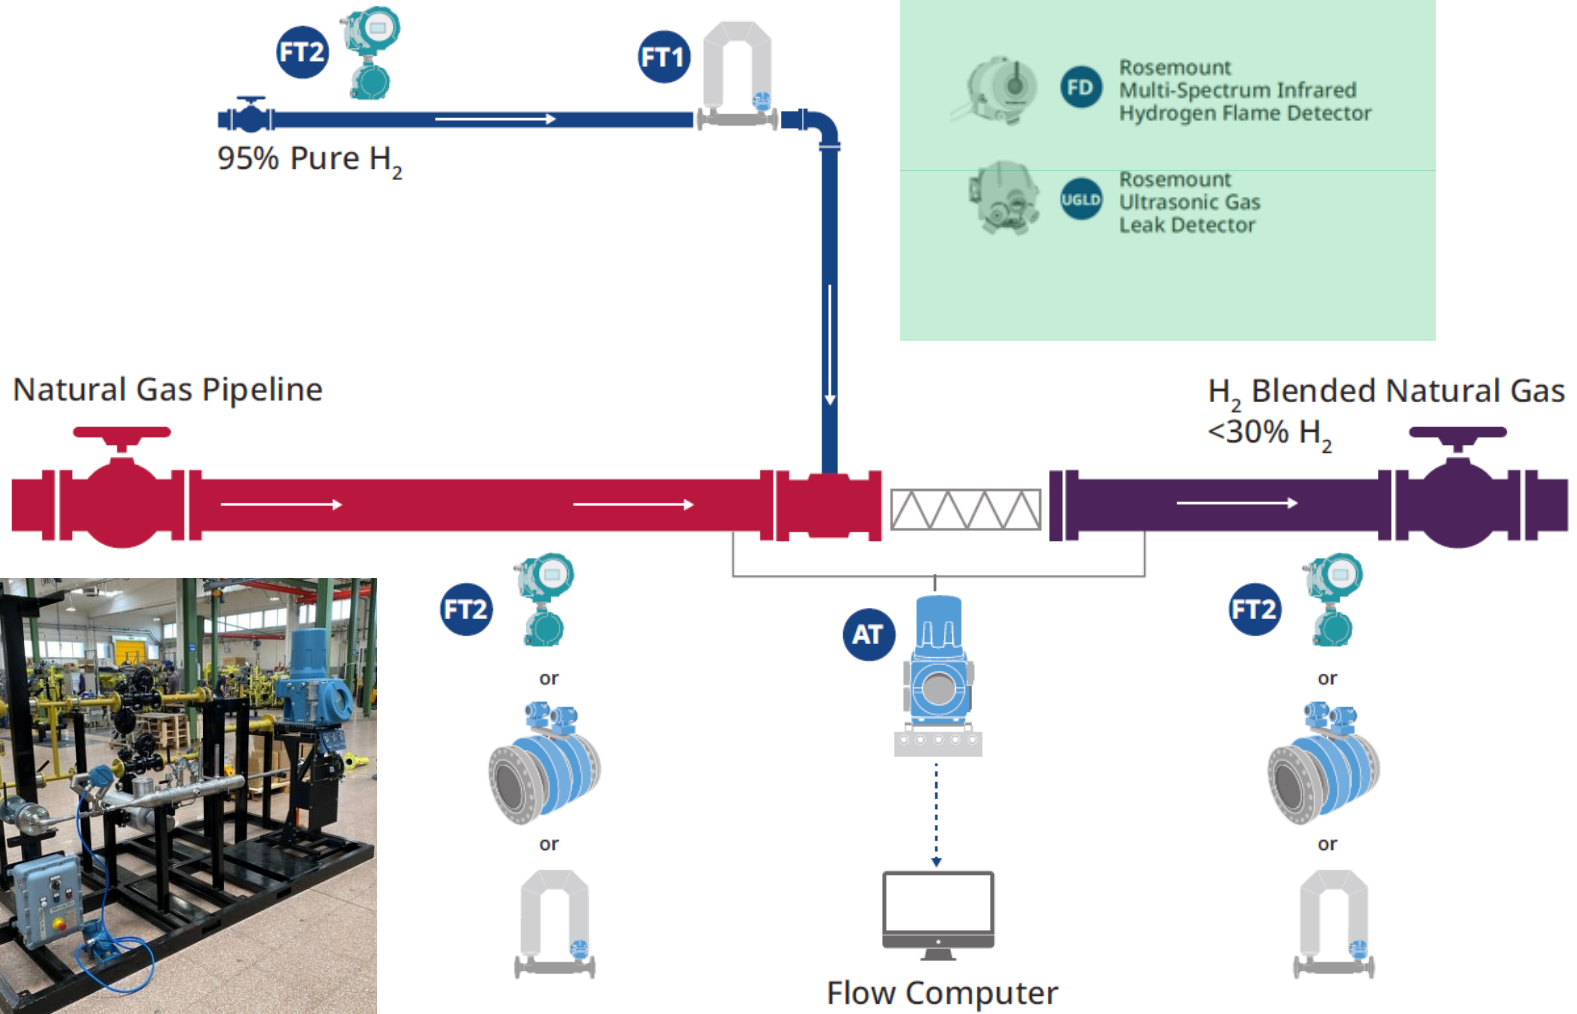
FT2

FT1

95% Pure $H_2$

FD Rosemount Multi-Spectrum Infrared Hydrogen Flame Detector

UGLD Rosemount Ultrasonic Gas Leak Detector

Natural Gas Pipeline

$H_2$ Blended Natural Gas
<30% $H_2$

FT2

or

or

AT

FT2

or

or

Flow Computer